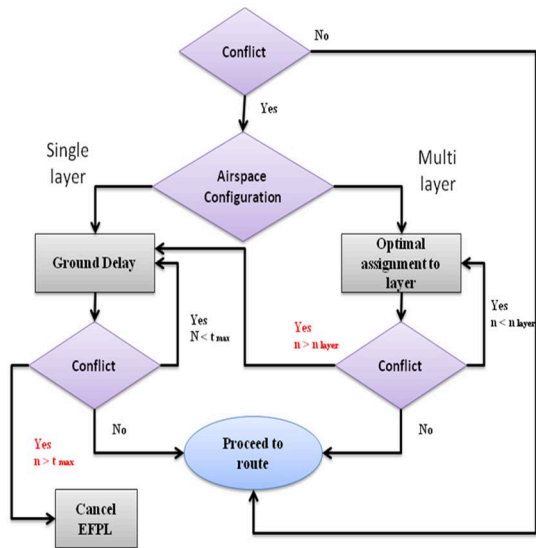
Conflict

No

Yes

Single layer

Airspace Configuration

Multi layer

Ground Delay

Optimal assignment to layer

Yes
$N < t_{max}$

Yes
$n > n_{layer}$

Yes
$n < n_{layer}$

Conflict

Conflict

Yes
$n > t_{max}$

No

No

Proceed to route

Cancel EFPL